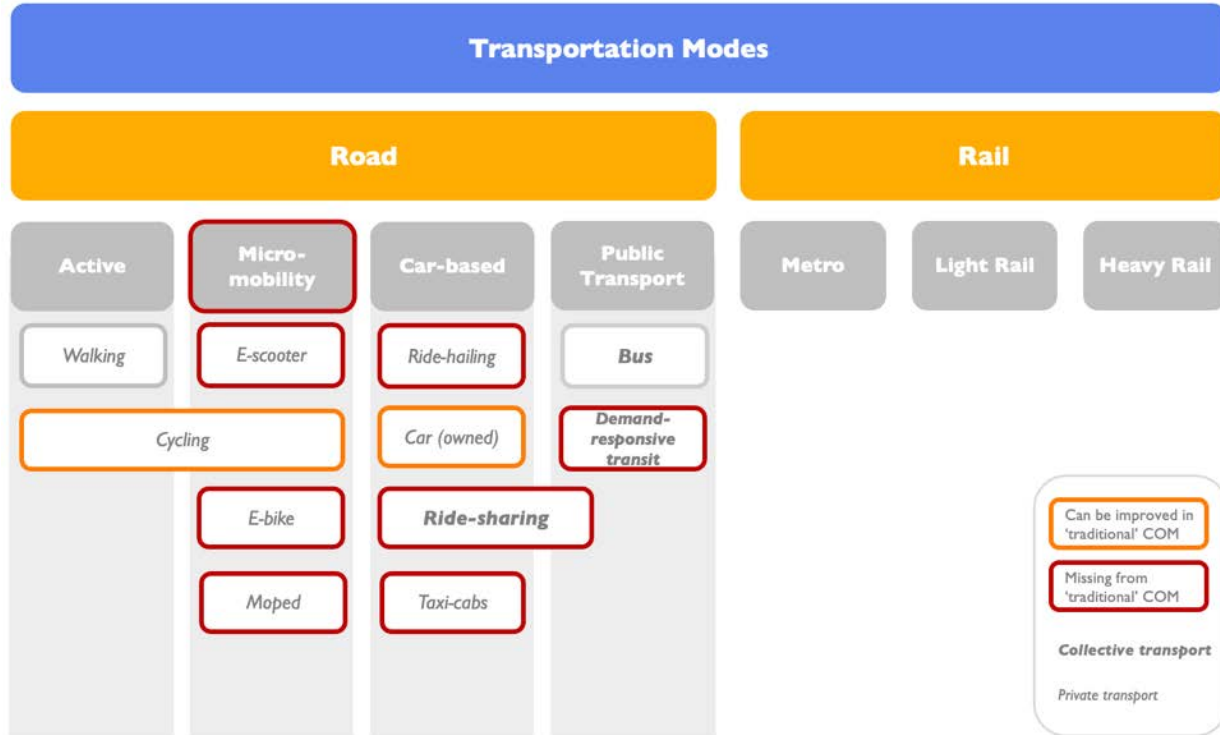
Transportation Modes

Road

Rail

Active

Micro-mobility

Car-based

Public Transport

Metro

Light Rail

Heavy Rail

Walking

E-scooter

Ride-hailing

Bus

Cycling

Car (owned)

Demand-responsive transit

E-bike

Ride-sharing

Moped

Taxi-cabs

Can be improved in 'traditional' COM

Missing from 'traditional' COM

Collective transport

Private transport